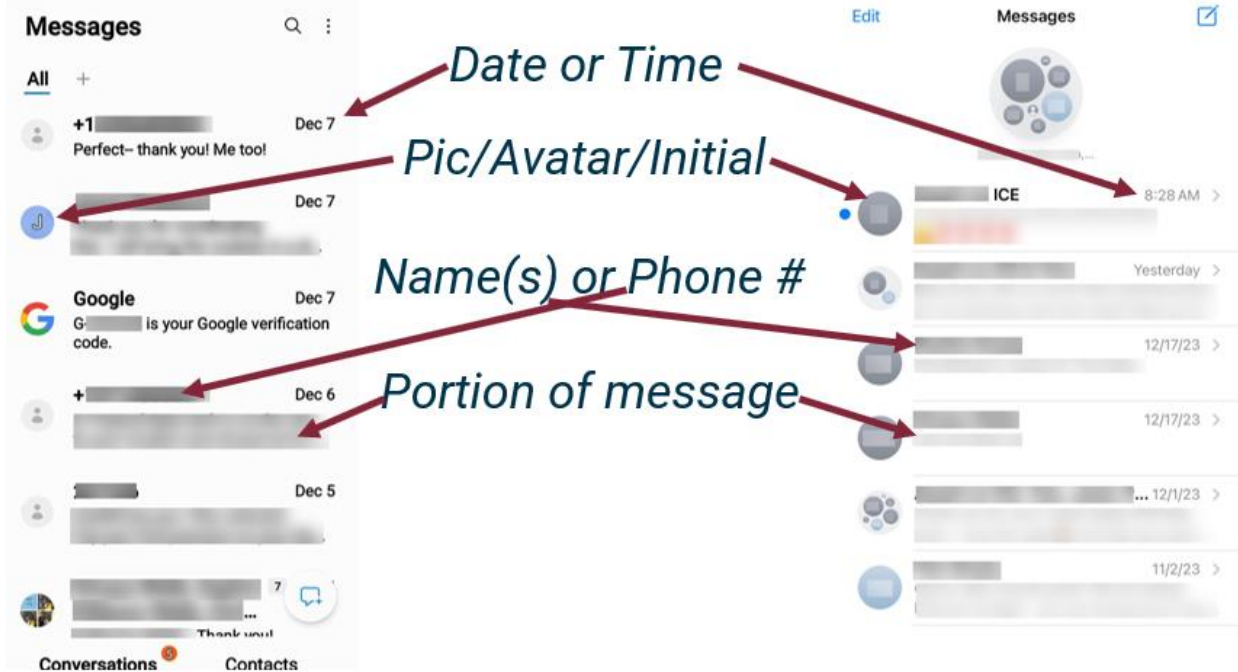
Messages

All +

+1 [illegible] Dec 7
Perfect– thank you! Me too!

J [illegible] Dec 7
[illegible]

Google Dec 7
G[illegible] is your Google verification code.

+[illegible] Dec 6
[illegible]

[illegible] Dec 5
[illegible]

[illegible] 7
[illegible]...
Thank you!

Conversations 5 Contacts

Date or Time

Pic/Avatar/Initial

Name(s) or Phone #

Portion of message

Edit Messages

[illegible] ICE 8:28 AM >
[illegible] Yesterday >
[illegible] 12/17/23 >
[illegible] 12/17/23 >
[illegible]... 12/1/23 >
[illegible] 11/2/23 >